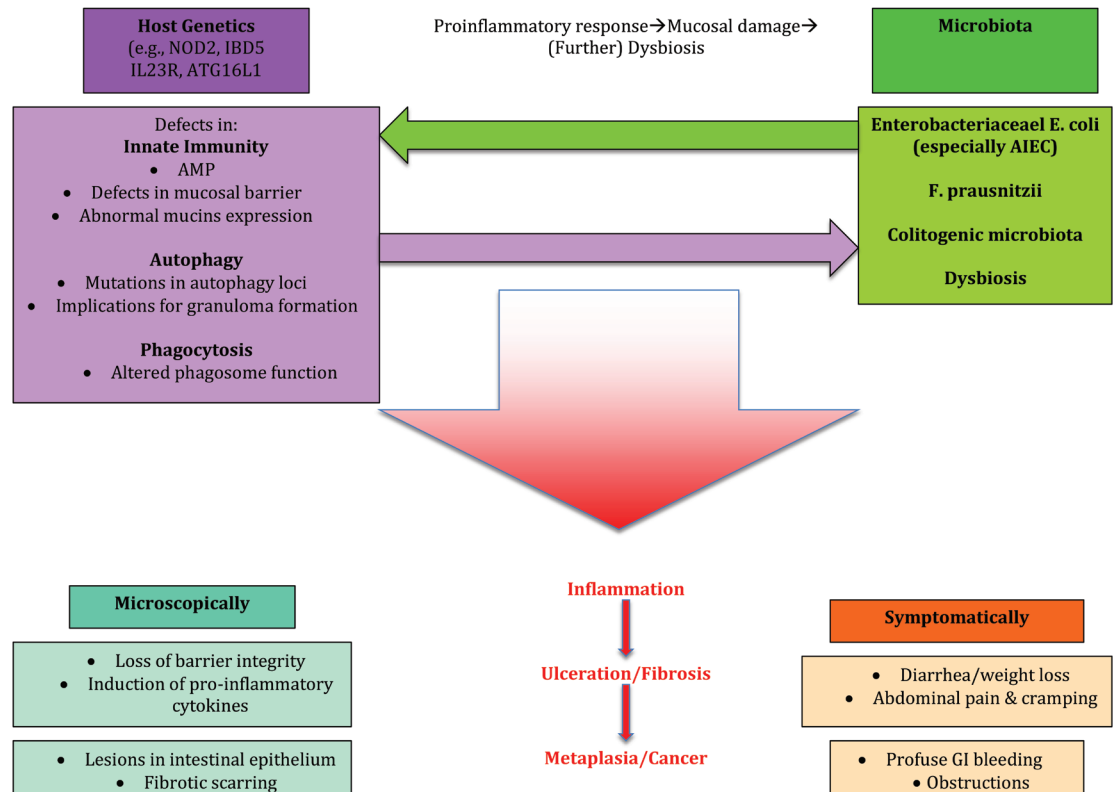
Host Genetics
(e.g., NOD2, IBD5 IL23R, ATG16L1

Proinflammatory response→Mucosal damage→ (Further) Dysbiosis

Microbiota

Defects in:
Innate Immunity
• AMP
• Defects in mucosal barrier
• Abnormal mucins expression

Autophagy
• Mutations in autophagy loci
• Implications for granuloma formation

Phagocytosis
• Altered phagosome function

Enterobacteriaceael E. coli (especially AIEC)

F. prausnitzii

Colitogenic microbiota

Dysbiosis

Microscopically

• Loss of barrier integrity
• Induction of pro-inflammatory cytokines

• Lesions in intestinal epithelium
• Fibrotic scarring

Inflammation

Ulceration/Fibrosis

Metaplasia/Cancer

Symptomatically

• Diarrhea/weight loss
• Abdominal pain & cramping

• Profuse GI bleeding
• Obstructions